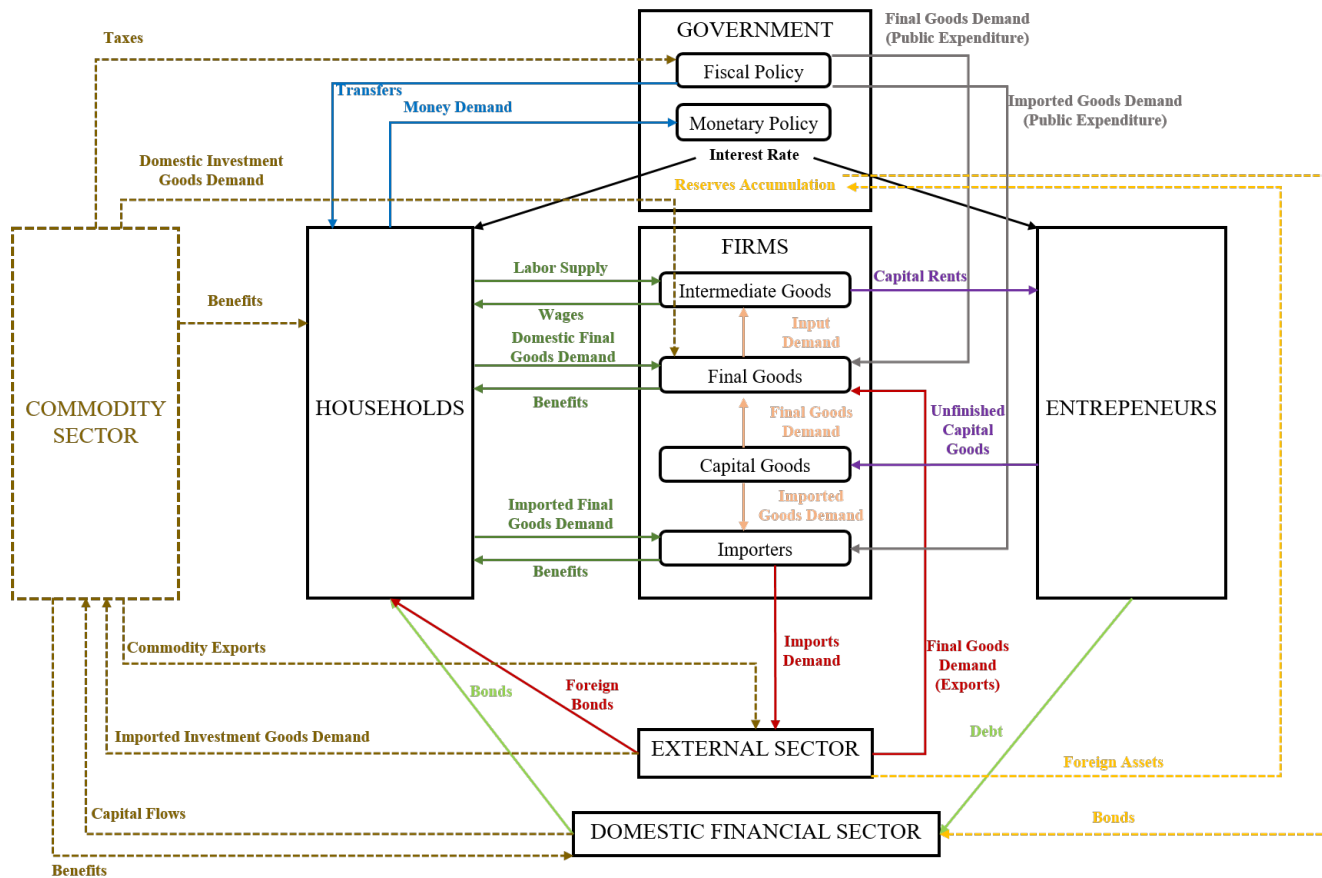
GOVERNMENT

Final Goods Demand (Public Expenditure)

Taxes

Fiscal Policy

Transfers

Money Demand

Monetary Policy

Imported Goods Demand (Public Expenditure)

Domestic Investment Goods Demand

Interest Rate

Reserves Accumulation

FIRMS

Labor Supply

Intermediate Goods

Capital Rents

Benefits

Wages

Input Demand

Domestic Final Goods Demand

Final Goods

COMMODITY SECTOR

HOUSEHOLDS

Benefits

Final Goods Demand

Unfinished Capital Goods

ENTREPENEURS

Capital Goods

Imported Final Goods Demand

Imported Goods Demand

Importers

Benefits

Commodity Exports

Imports Demand

Final Goods Demand (Exports)

Bonds

Foreign Bonds

Imported Investment Goods Demand

EXTERNAL SECTOR

Debt

Foreign Assets

Capital Flows

DOMESTIC FINANCIAL SECTOR

Bonds

Benefits